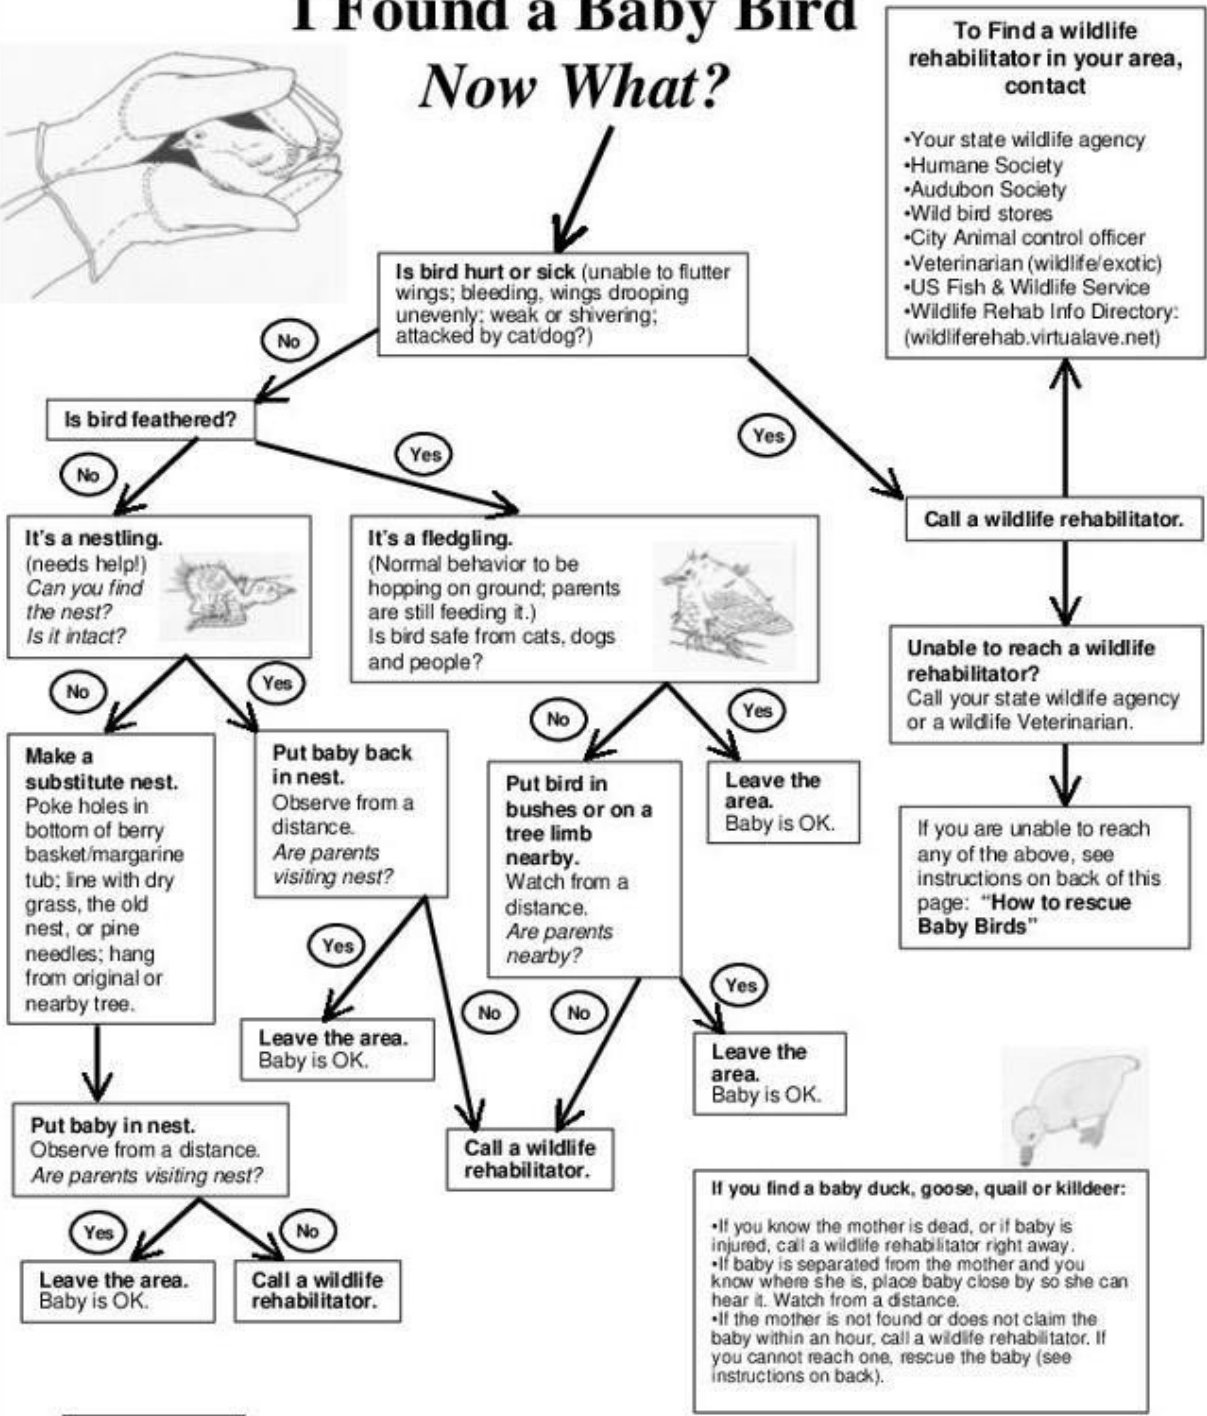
I Found a Baby Bird
Now What?

To Find a wildlife rehabilitator in your area, contact

•Your state wildlife agency
•Humane Society
•Audubon Society
•Wild bird stores
•City Animal control officer
•Veterinarian (wildlife/exotic)
•US Fish & Wildlife Service
•Wildlife Rehab Info Directory: (wildliferehab.virtualave.net)

Is bird hurt or sick (unable to flutter wings; bleeding, wings drooping unevenly; weak or shivering; attacked by cat/dog?)

No

Is bird feathered?

Yes

Yes

Call a wildlife rehabilitator.

No

It's a nestling.
(needs help!)
Can you find the nest?
Is it intact?

It's a fledgling.
(Normal behavior to be hopping on ground; parents are still feeding it.)
Is bird safe from cats, dogs and people?

Unable to reach a wildlife rehabilitator?
Call your state wildlife agency or a wildlife Veterinarian.

No

Yes

No

Yes

Make a substitute nest.
Poke holes in bottom of berry basket/margarine tub; line with dry grass, the old nest, or pine needles; hang from original or nearby tree.

Put baby back in nest.
Observe from a distance.
Are parents visiting nest?

Put bird in bushes or on a tree limb nearby.
Watch from a distance.
Are parents nearby?

Leave the area.
Baby is OK.

If you are unable to reach any of the above, see instructions on back of this page: "How to rescue Baby Birds"

Yes

Yes

No

No

Leave the area.
Baby is OK.

Leave the area.
Baby is OK.

Put baby in nest.
Observe from a distance.
Are parents visiting nest?

Call a wildlife rehabilitator.

Yes

No

Leave the area.
Baby is OK.

Call a wildlife rehabilitator.

If you find a baby duck, goose, quail or killdeer:

•If you know the mother is dead, or if baby is injured, call a wildlife rehabilitator right away.
•If baby is separated from the mother and you know where she is, place baby close by so she can hear it. Watch from a distance.
•If the mother is not found or does not claim the baby within an hour, call a wildlife rehabilitator. If you cannot reach one, rescue the baby (see instructions on back).